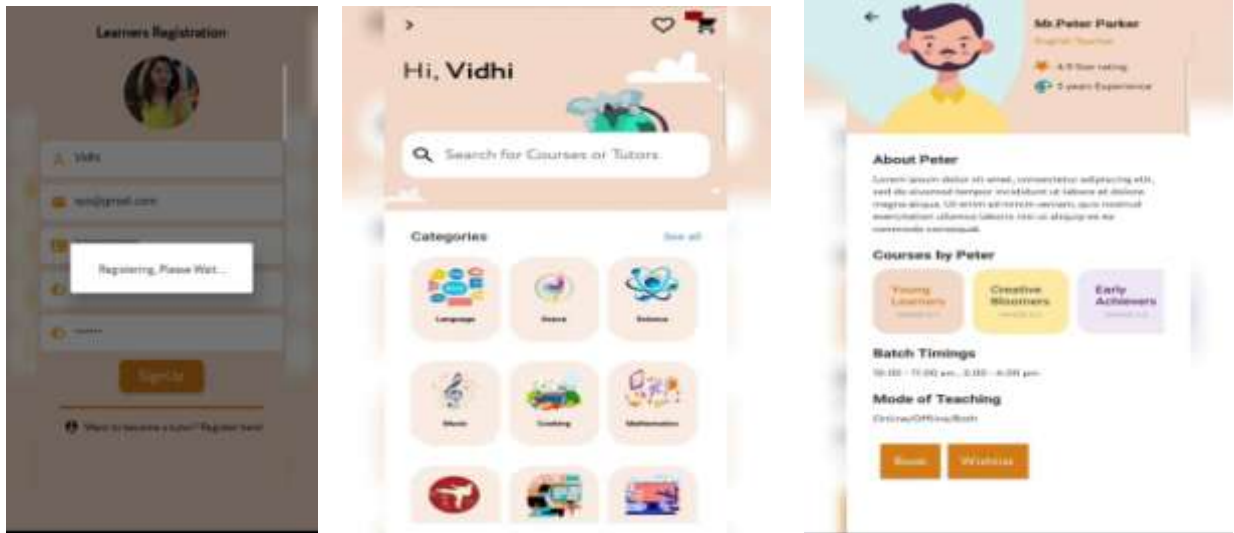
Learners Registration

Vidhi

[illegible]@gmail.com

Registering, Please Wait...

Sign Up

Want to become a tutor? Register here

>

Hi, Vidhi

Search for Courses or Tutors

Categories

See all

Language

Dance

Science

Music

Cooking

Mathematics

Mr.Peter Parker

English Teacher

4.5 Star rating

5 years Experience

About Peter

Lorem ipsum dolor sit amet, consectetur adipiscing elit, sed do eiusmod tempor incididunt ut labore et dolore magna aliqua. Ut enim ad minim veniam, quis nostrud exercitation ullamco laboris nisi ut aliquip ex ea commodo consequat.

Courses by Peter

Young Learners

Creative Bloomers

Early Achievers

Batch Timings

10:00 - 11:00 am , 3:00 - 4:00 pm

Mode of Teaching

Online/Offline/Both

Book

Wishlist